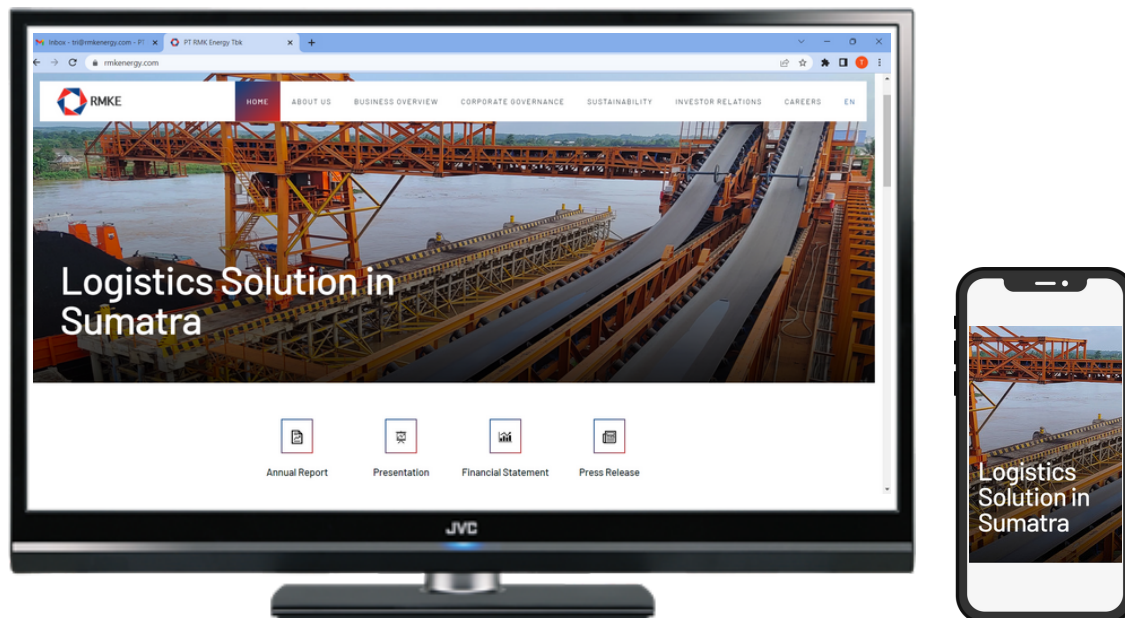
Inbox - tri@rmkenergy.com - PT
PT RMK Energy Tbk
rmkenergy.com

RMKE
HOME ABOUT US BUSINESS OVERVIEW CORPORATE GOVERNANCE SUSTAINABILITY INVESTOR RELATIONS CAREERS EN

Logistics Solution in Sumatra

Annual Report
Presentation
Financial Statement
Press Release

JVC

Logistics Solution in Sumatra